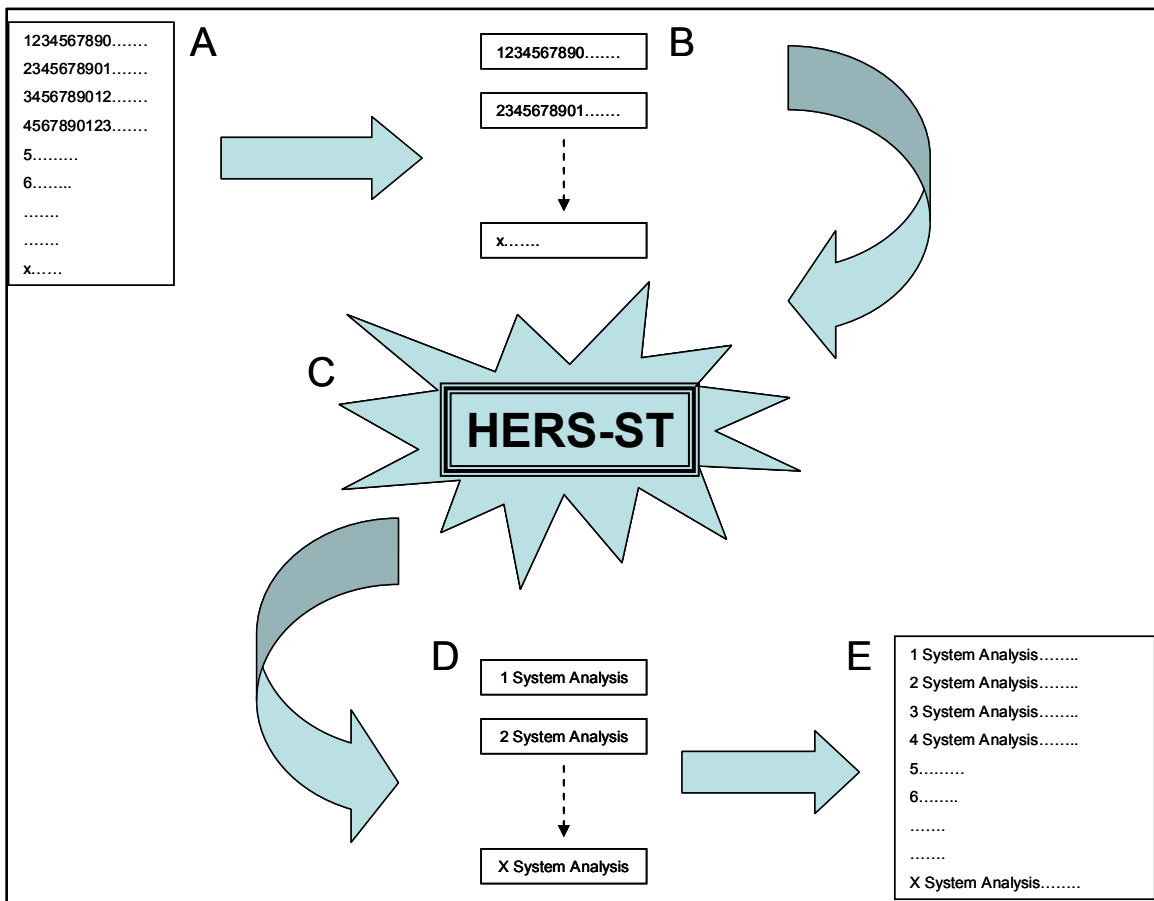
1234567890…….
2345678901…….
3456789012…….
4567890123…….
5………
6……..
…….
…….
x……

A

1234567890…….

2345678901…….

x…….

B

C

HERS-ST

D

1 System Analysis

2 System Analysis

X System Analysis

E

1 System Analysis……..
2 System Analysis……..
3 System Analysis……..
4 System Analysis……..
5………
6……..
…….
…….
X System Analysis……..